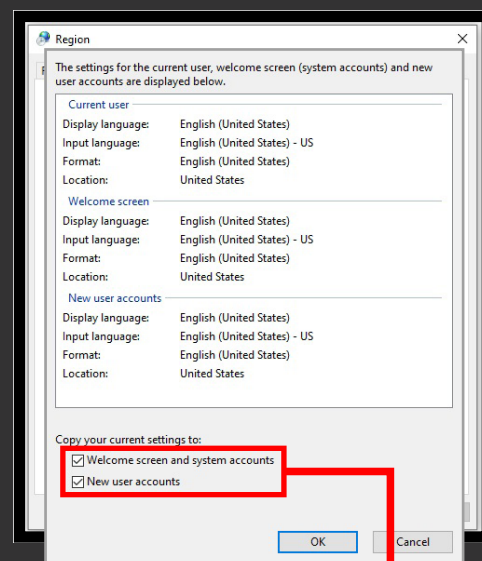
Region

The settings for the current user, welcome screen (system accounts) and new user accounts are displayed below.

Current user

| | |
|---|---|
| Display language: | English (United States) |
| Input language: | English (United States) - US |
| Format: | English (United States) |
| Location: | United States |

Welcome screen

| | |
|---|---|
| Display language: | English (United States) |
| Input language: | English (United States) - US |
| Format: | English (United States) |
| Location: | United States |

New user accounts

| | |
|---|---|
| Display language: | English (United States) |
| Input language: | English (United States) - US |
| Format: | English (United States) |
| Location: | United States |

Copy your current settings to:

☑ Welcome screen and system accounts

☑ New user accounts

OK

Cancel